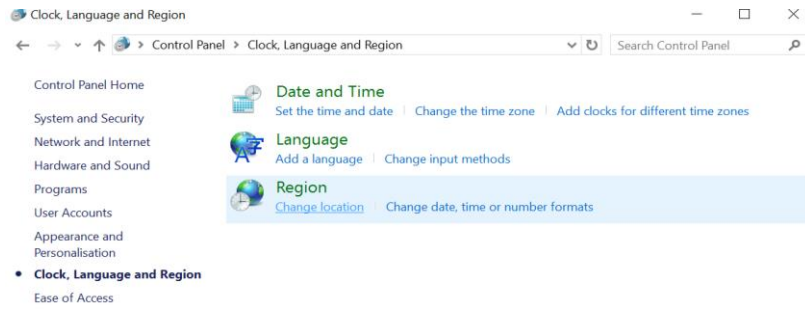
Clock, Language and Region

Control Panel > Clock, Language and Region

Search Control Panel

Control Panel Home

System and Security

Network and Internet

Hardware and Sound

Programs

User Accounts

Appearance and Personalisation

Clock, Language and Region

Ease of Access

Date and Time

Set the time and date | Change the time zone | Add clocks for different time zones

Language

Add a language | Change input methods

Region

Change location | Change date, time or number formats